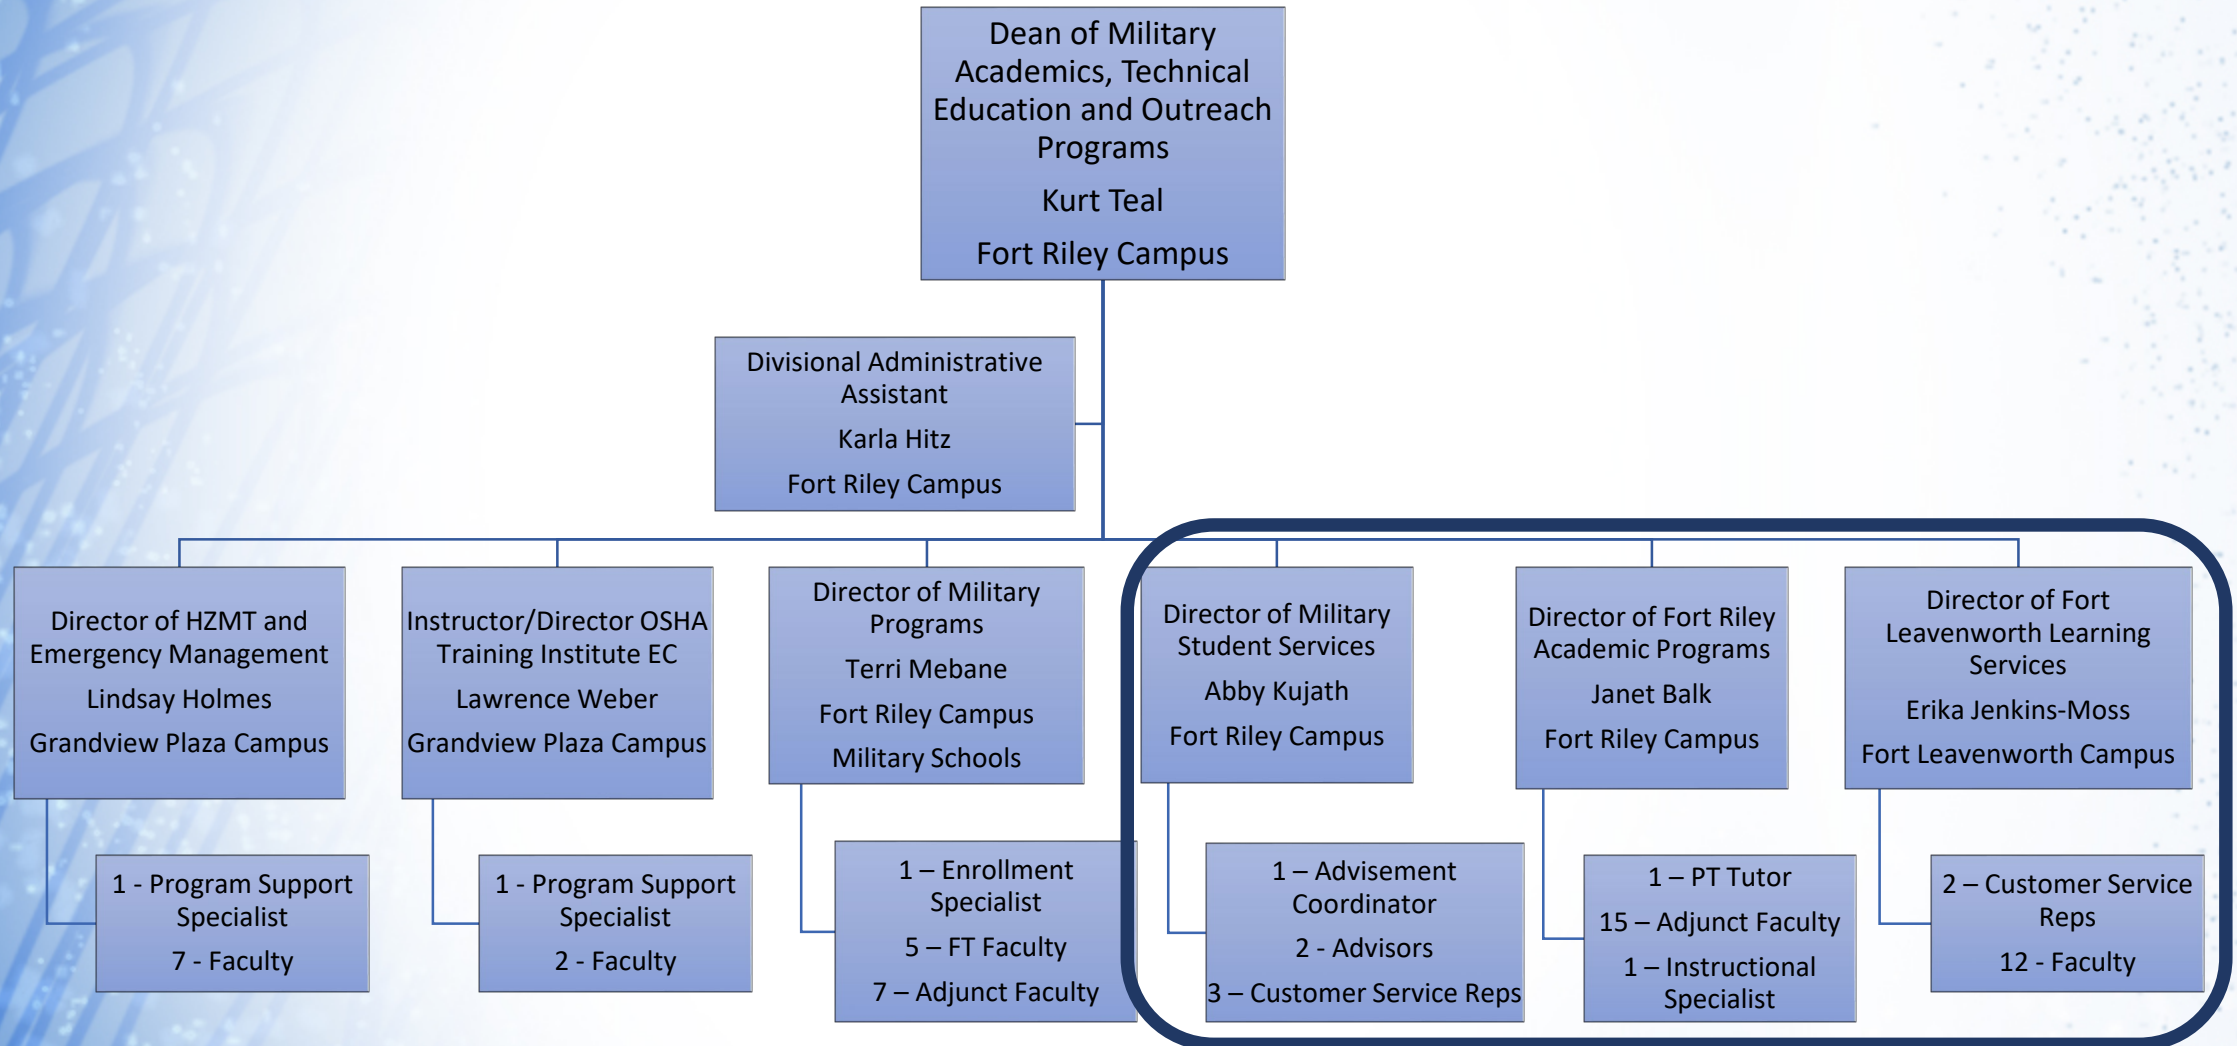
Dean of Military Academics, Technical Education and Outreach Programs

Kurt Teal

Fort Riley Campus

Divisional Administrative Assistant

Karla Hitz

Fort Riley Campus

Director of HZMT and Emergency Management

Lindsay Holmes

Grandview Plaza Campus

1 - Program Support Specialist

7 - Faculty

Instructor/Director OSHA Training Institute EC

Lawrence Weber

Grandview Plaza Campus

1 - Program Support Specialist

2 - Faculty

Director of Military Programs

Terri Mebane

Fort Riley Campus

Military Schools

1 – Enrollment Specialist

5 – FT Faculty

7 – Adjunct Faculty

Director of Military Student Services

Abby Kujath

Fort Riley Campus

1 – Advisement Coordinator

2 - Advisors

3 – Customer Service Reps

Director of Fort Riley Academic Programs

Janet Balk

Fort Riley Campus

1 – PT Tutor

15 – Adjunct Faculty

1 – Instructional Specialist

Director of Fort Leavenworth Learning Services

Erika Jenkins-Moss

Fort Leavenworth Campus

2 – Customer Service Reps

12 - Faculty